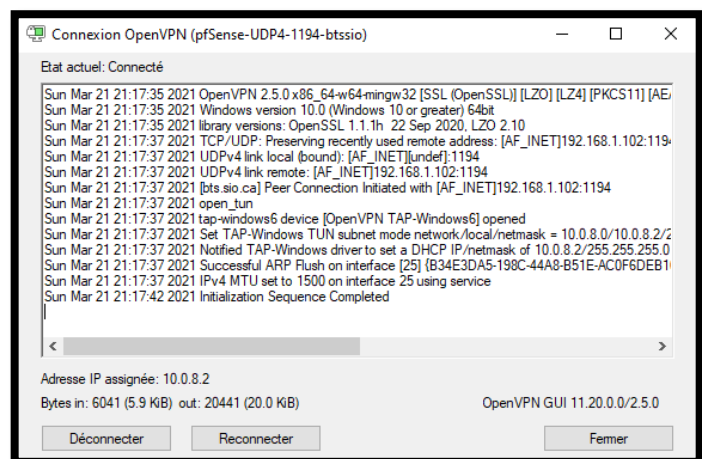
Connexion OpenVPN (pfSense-UDP4-1194-btssio)

Etat actuel: Connecté

Sun Mar 21 21:17:35 2021 OpenVPN 2.5.0 x86_64-w64-mingw32 [SSL (OpenSSL)] [LZO] [LZ4] [PKCS11] [AE
Sun Mar 21 21:17:35 2021 Windows version 10.0 (Windows 10 or greater) 64bit
Sun Mar 21 21:17:35 2021 library versions: OpenSSL 1.1.1h 22 Sep 2020, LZO 2.10
Sun Mar 21 21:17:37 2021 TCP/UDP: Preserving recently used remote address: [AF_INET]192.168.1.102:119
Sun Mar 21 21:17:37 2021 UDPv4 link local (bound): [AF_INET][undef]:1194
Sun Mar 21 21:17:37 2021 UDPv4 link remote: [AF_INET]192.168.1.102:1194
Sun Mar 21 21:17:37 2021 [bts.sio.ca] Peer Connection Initiated with [AF_INET]192.168.1.102:1194
Sun Mar 21 21:17:37 2021 open_tun
Sun Mar 21 21:17:37 2021 tap-windows6 device [OpenVPN TAP-Windows6] opened
Sun Mar 21 21:17:37 2021 Set TAP-Windows TUN subnet mode network/local/netmask = 10.0.8.0/10.0.8.2/2
Sun Mar 21 21:17:37 2021 Notified TAP-Windows driver to set a DHCP IP/netmask of 10.0.8.2/255.255.255.0
Sun Mar 21 21:17:37 2021 Successful ARP Flush on interface [25] {B34E3DA5-198C-44A8-B51E-AC0F6DEB1
Sun Mar 21 21:17:37 2021 IPv4 MTU set to 1500 on interface 25 using service
Sun Mar 21 21:17:42 2021 Initialization Sequence Completed

Adresse IP assignée: 10.0.8.2

Bytes in: 6041 (5.9 KiB) out: 20441 (20.0 KiB)

OpenVPN GUI 11.20.0.0/2.5.0

Déconnecter
Reconnecter
Fermer